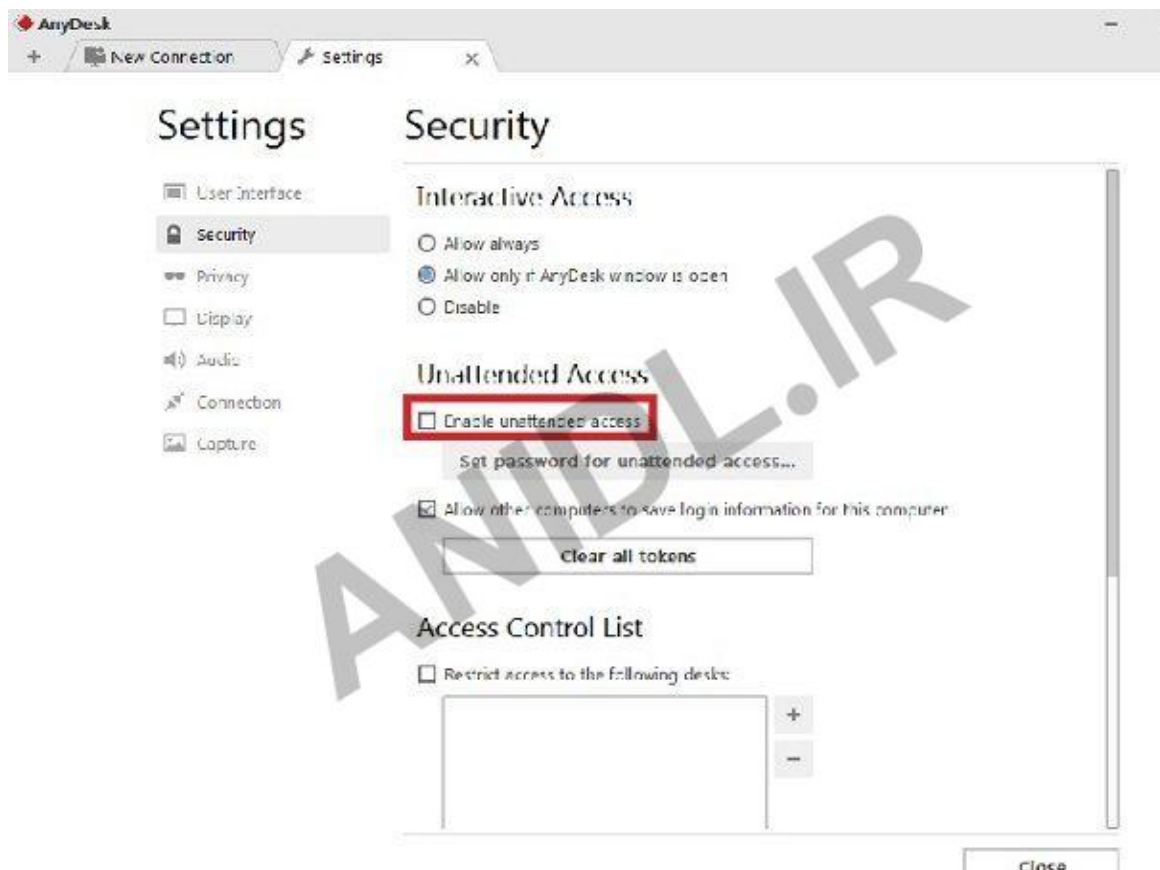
AnyDesk
+ New Connection Settings ×

Settings

User Interface
Security
Privacy
Display
Audio
Connection
Capture

Security

Interactive Access

Allow always
Allow only if AnyDesk window is open
Disable

Unattended Access

Enable unattended access
Set password for unattended access...
Allow other computers to save login information for this computer
Clear all tokens

Access Control List

Restrict access to the following desks:
+
−

Close

ANDL.IR